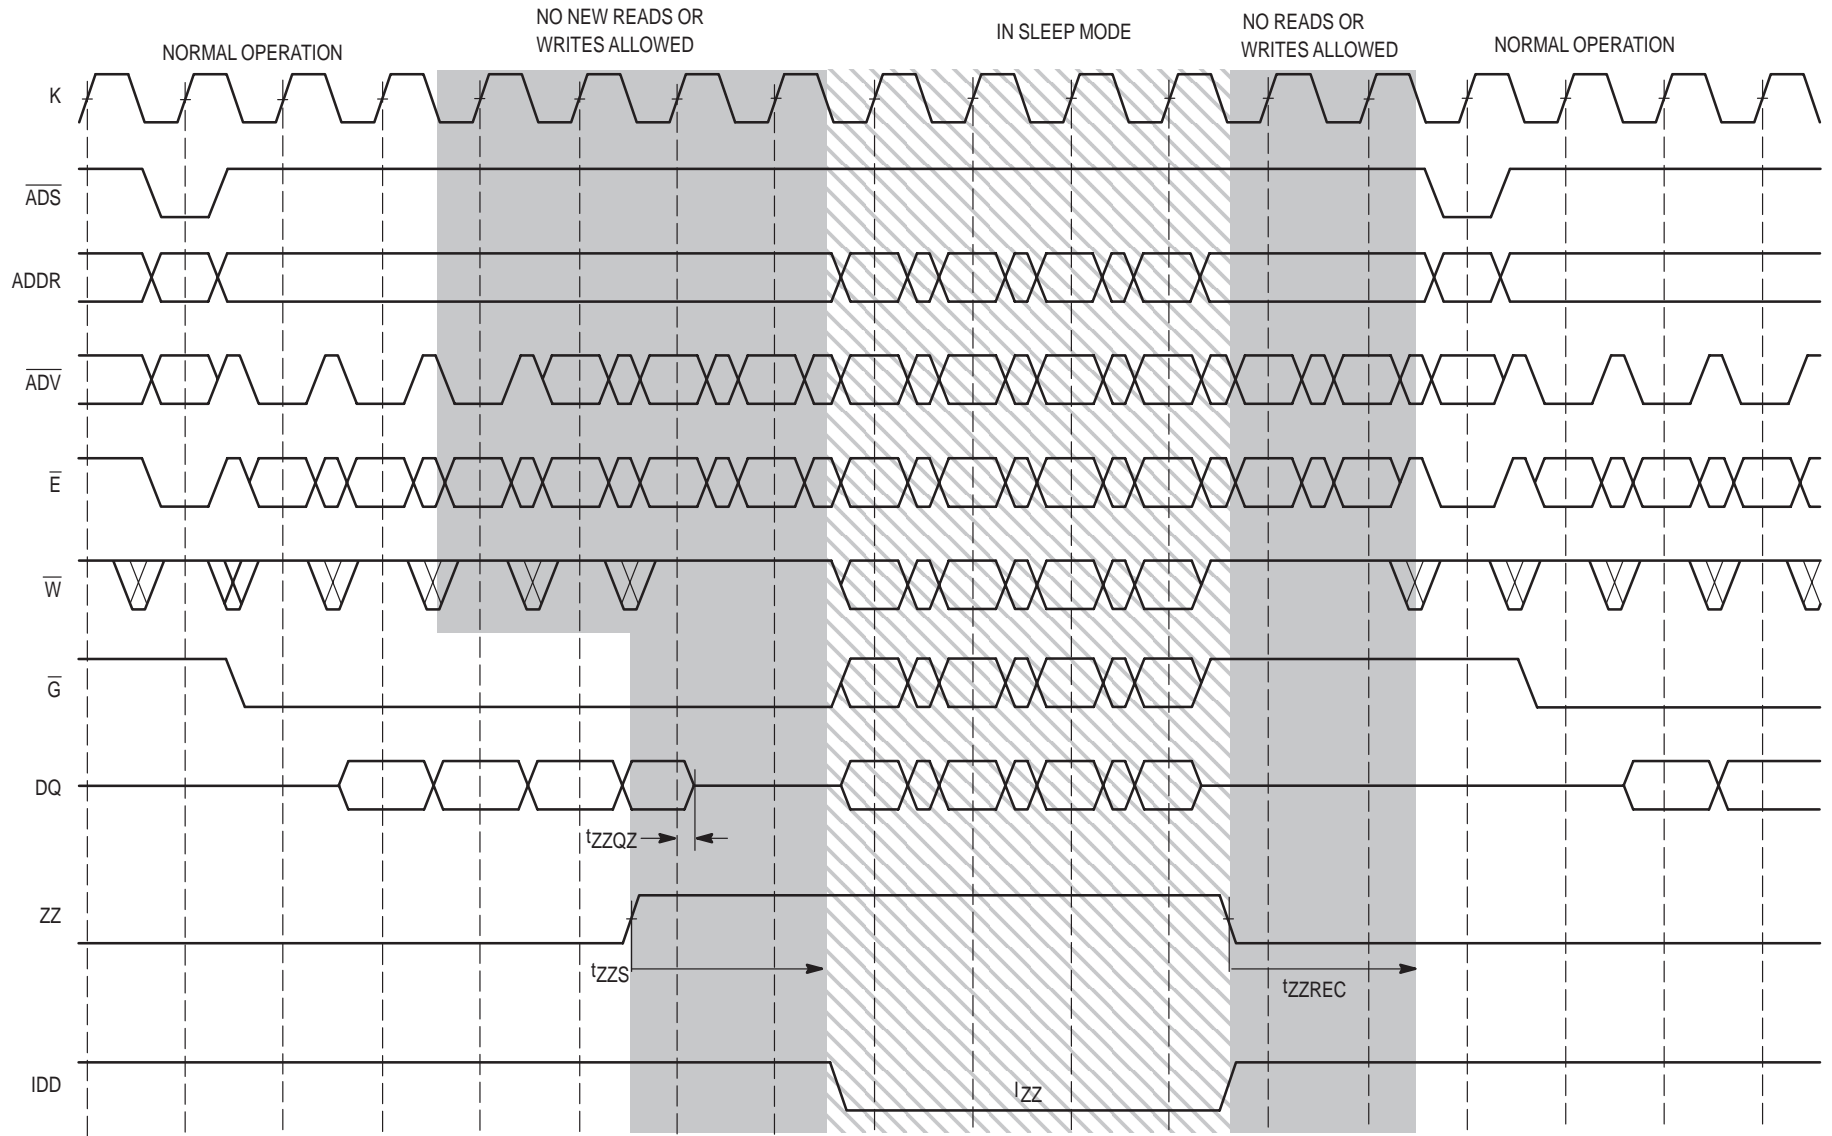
NORMAL OPERATION

NO NEW READS OR WRITES ALLOWED

IN SLEEP MODE

NO READS OR WRITES ALLOWED

NORMAL OPERATION

K

$\overline{ADS}$

ADDR

$\overline{ADV}$

$\overline{E}$

$\overline{W}$

$\overline{G}$

DQ

$t_{ZZQZ}$

ZZ

$t_{ZZS}$

$t_{ZZREC}$

IDD

$I_{ZZ}$